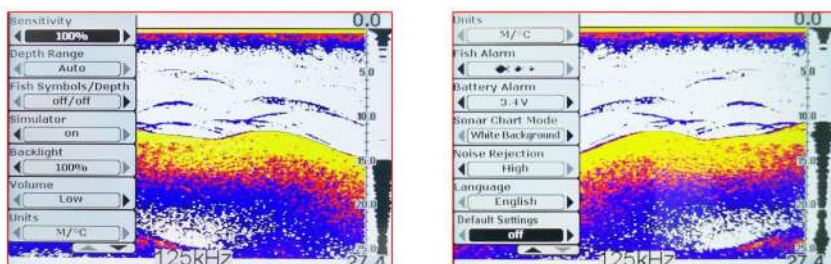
Sensitivity
100%
Depth Range
Auto
Fish Symbols/Depth
off/off
Simulator
on
Backlight
100%
Volume
Low
Units
M/°C

0.0
5.0
10.0
15.0
20.0
25.0
125kHz
27.4

Units
M/°C
Fish Alarm
Battery Alarm
3.4V
Sonar Chart Mode
White Background
Noise Rejection
High
Language
English
Default Settings
off

0.0
5.0
10.0
15.0
20.0
25.0
125kHz
27.4